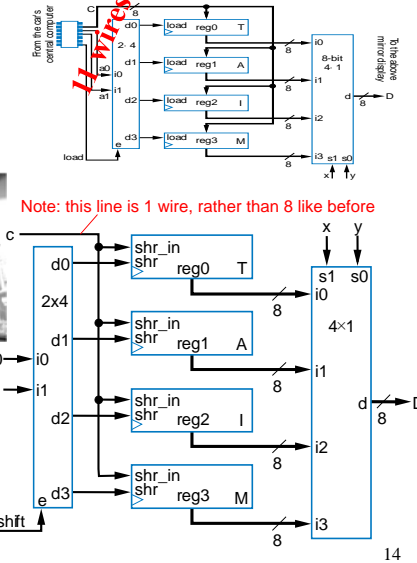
From the car's central computer

C

8

11 wires

d0

load

reg0

T

2×4

d1

load

reg1

A

a0

i0

a1

i1

d2

load

reg2

I

d3

load

reg3

M

load

e

8

8

8

8

i0

i1

i2

i3

8-bit 4×1

s1 s0

x

y

d

8

D

To the above mirror display

Note: this line is 1 wire, rather than 8 like before

c

d0

2x4

d1

i0

i1

d2

e

d3

shift

shr_in

shr

reg0

T

shr_in

shr

reg1

A

shr_in

shr

reg2

I

shr_in

shr

reg3

M

8

8

8

8

x

y

s1

s0

i0

4×1

i1

d

8

D

i2

i3

14